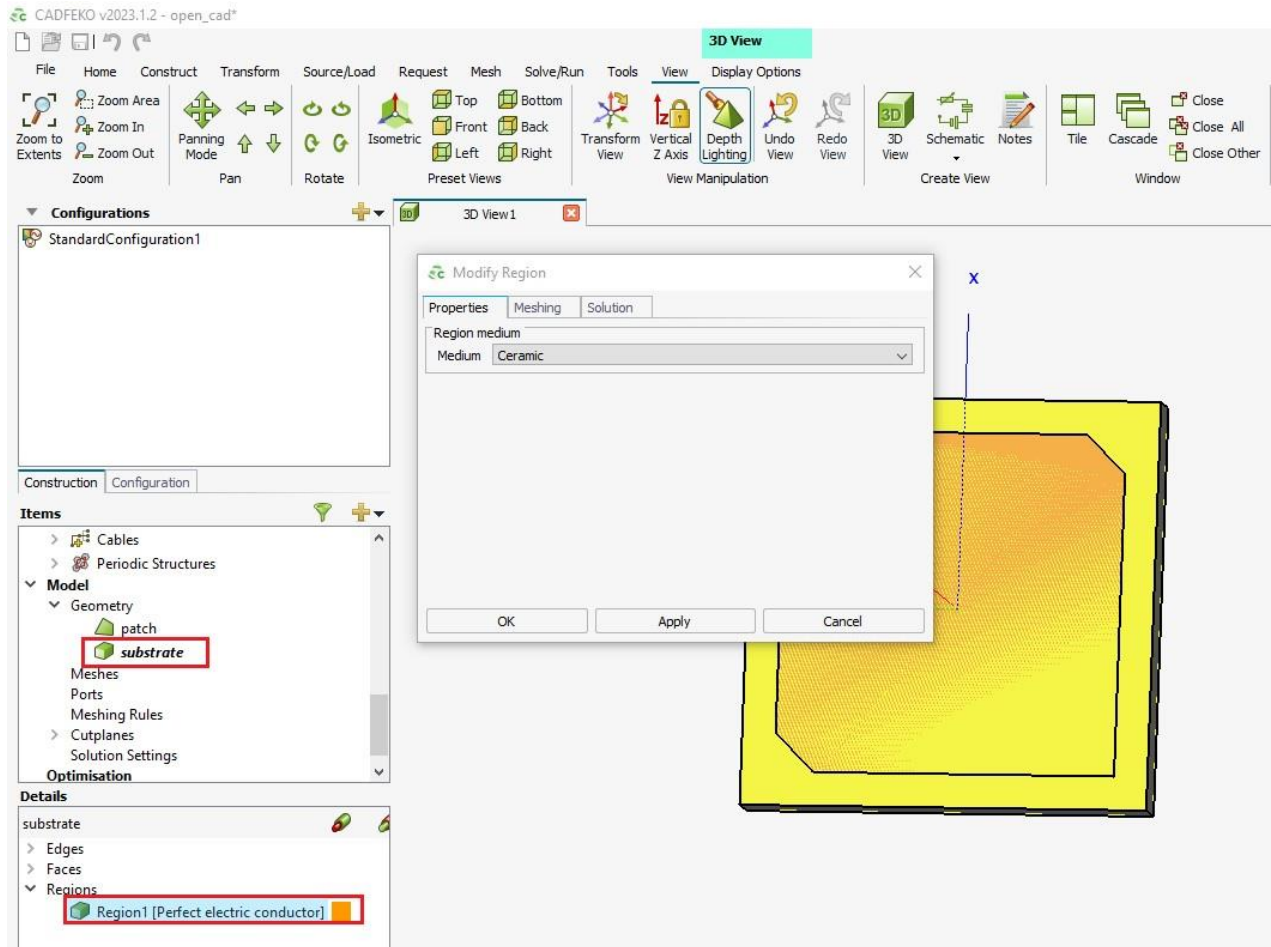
CADFEKO v2023.1.2 - open_cad*

3D View

File Home Construct Transform Source/Load Request Mesh Solve/Run Tools View Display Options

Zoom to Extents Zoom Area Zoom In Zoom Out
Zoom

Panning Mode
Pan

Rotate

Isometric Top Bottom Front Back Left Right
Preset Views

Transform View Vertical Z Axis Depth Lighting Undo View Redo View
View Manipulation

3D View Schematic Notes
Create View

Tile Cascade Close Close All Close Other
Window

Configurations

StandardConfiguration1

Construction Configuration

Items

Cables
Periodic Structures
Model
Geometry
patch
substrate
Meshes
Ports
Meshing Rules
Cutplanes
Solution Settings
Optimisation

Details

substrate

Edges
Faces
Regions
Region1 [Perfect electric conductor]

3D View1

Modify Region

Properties Meshing Solution

Region medium
Medium Ceramic

OK Apply Cancel

X